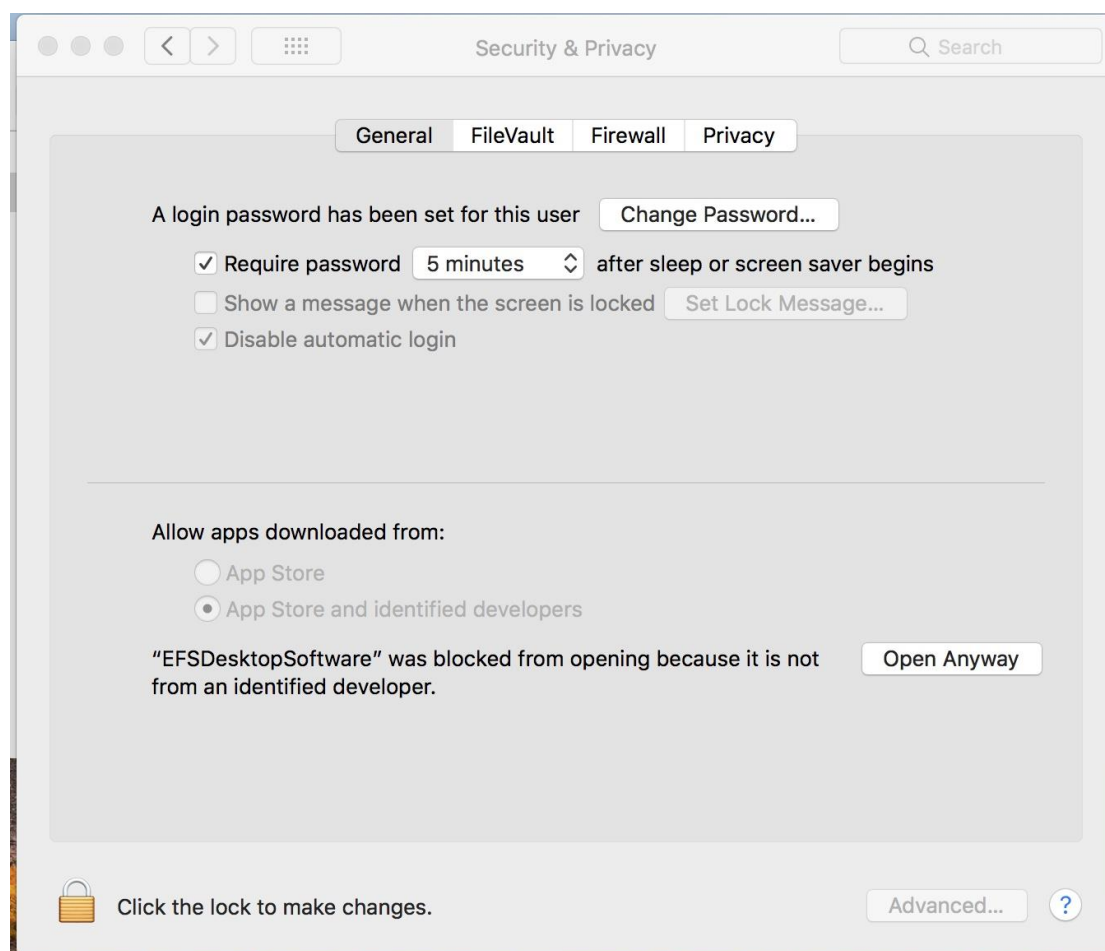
Security & Privacy

Search

General FileVault Firewall Privacy

A login password has been set for this user Change Password...

✓ Require password 5 minutes after sleep or screen saver begins

Show a message when the screen is locked Set Lock Message...

✓ Disable automatic login

Allow apps downloaded from:

App Store

App Store and identified developers

"EFSDesktopSoftware" was blocked from opening because it is not from an identified developer.

Open Anyway

Click the lock to make changes.

Advanced...

?